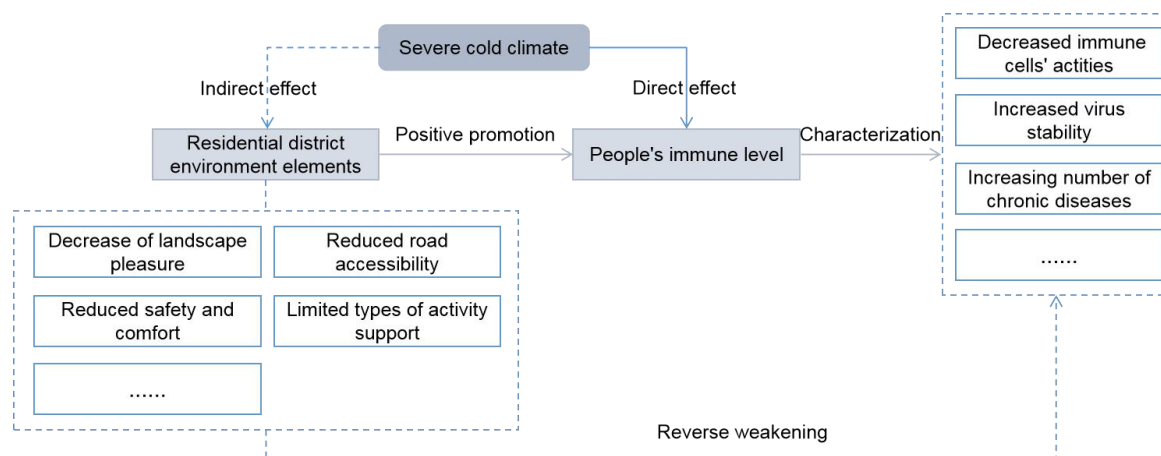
Severe cold climate

Indirect effect

Direct effect

Residential district environment elements

Positive promotion

People's immune level

Characterization

Decreased immune cells' actities

Increased virus stability

Increasing number of chronic diseases

......

Decrease of landscape pleasure

Reduced road accessibility

Reduced safety and comfort

Limited types of activity support

......

Reverse weakening